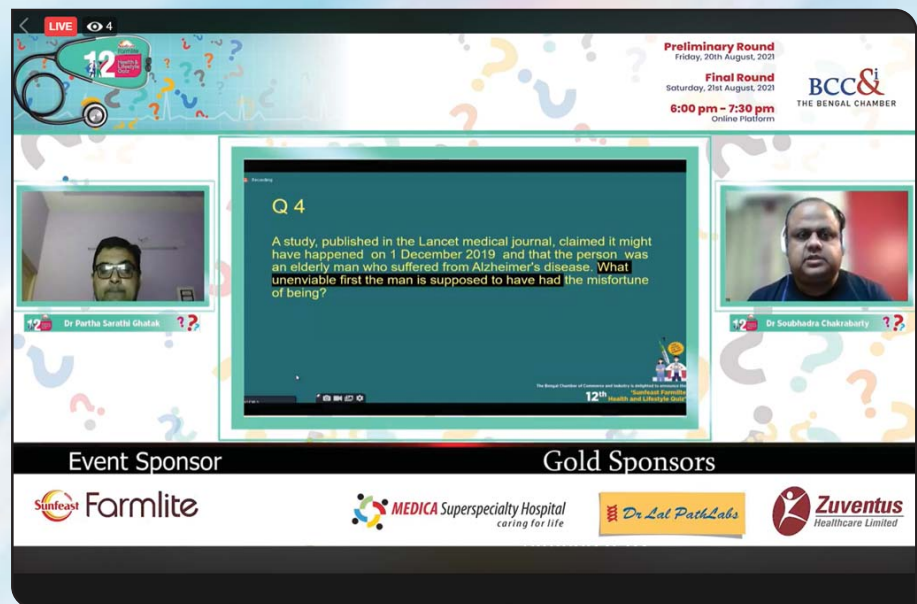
LIVE 4

12 Health & Lifestyle Quiz

Preliminary Round
Friday, 20th August, 2021

Final Round
Saturday, 21st August, 2021

6:00 pm - 7:30 pm
Online Platform

BCC&I
THE BENGAL CHAMBER

Recording

Q 4

A study, published in the Lancet medical journal, claimed it might have happened on 1 December 2019 and that the person was an elderly man who suffered from Alzheimer's disease. What unenviable first the man is supposed to have had the misfortune of being?

The Bengal Chamber of Commerce and Industry is delighted to announce the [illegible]

12th 'Sunfeast Farmlite Health and Lifestyle Quiz'

Dr Partha Sarathi Ghatak

Dr Soubhadra Chakrabarty

Event Sponsor

Gold Sponsors

Sunfeast Farmlite

MEDICA Superspecialty Hospital
caring for life

Dr Lal PathLabs

Zuventus
Healthcare Limited